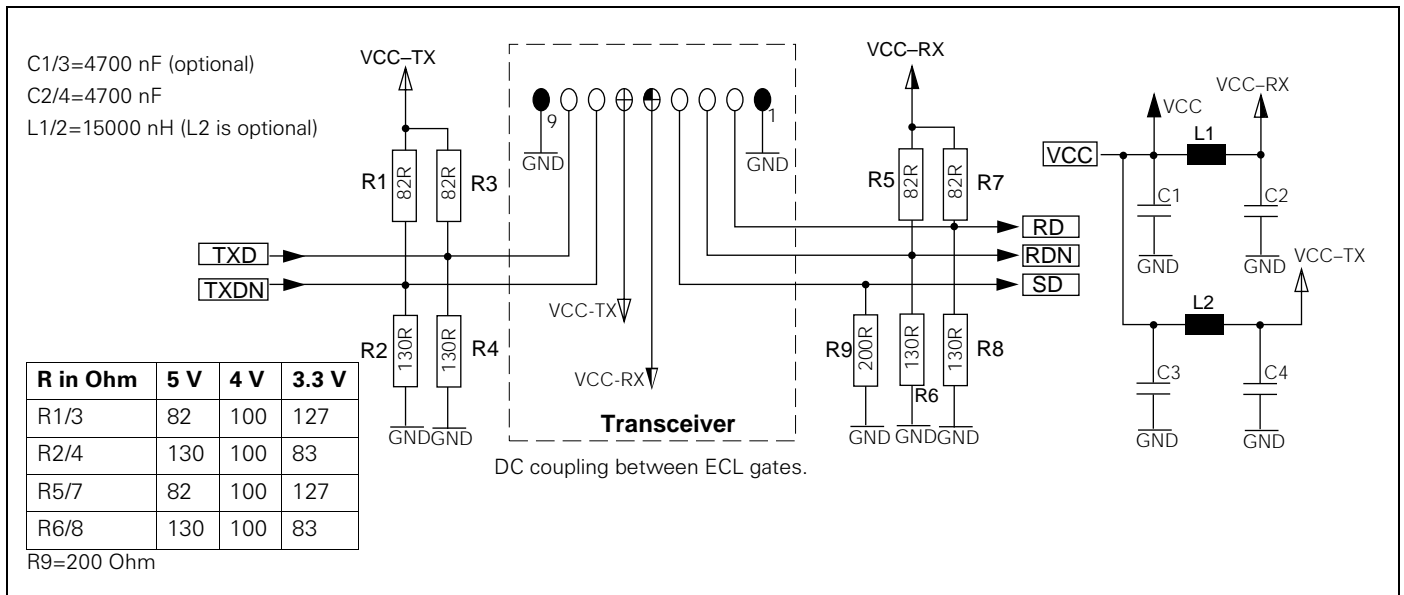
C1/3=4700 nF (optional)
C2/4=4700 nF
L1/2=15000 nH (L2 is optional)

VCC–TX
R1 82R
R3 82R
R2 130R
R4 130R
TXD
TXDN
GND GND

9
1
GND
GND
VCC-TX
VCC-RX
Transceiver
DC coupling between ECL gates.

VCC–RX
R5 82R
R7 82R
RD
RDN
SD
R9 200R
130R
R6
130R
R8
GND GND GND

VCC
VCC
VCC–RX
L1
C1
C2
GND
GND
VCC–TX
L2
C3
C4
GND
GND

| R in Ohm | 5 V | 4 V | 3.3 V |
|---|---|---|---|
| R1/3 | 82 | 100 | 127 |
| R2/4 | 130 | 100 | 83 |
| R5/7 | 82 | 100 | 127 |
| R6/8 | 130 | 100 | 83 |

R9=200 Ohm